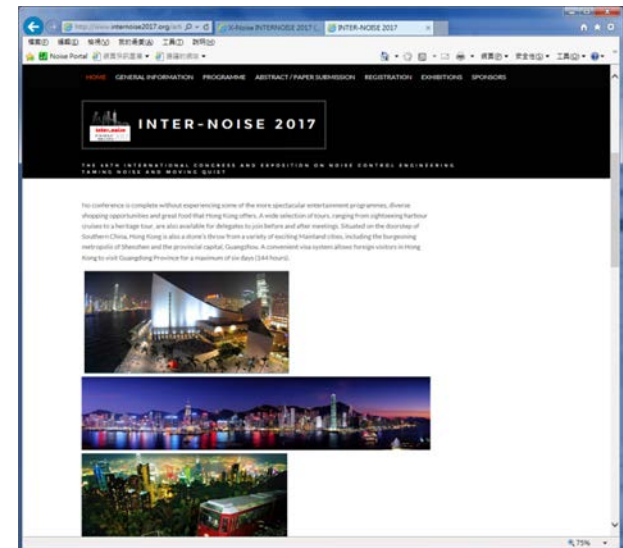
http://www.internoise2017.org/ach
X-Noise INTERNOISE 2017
INTER-NOISE 2017

檔案(F) 編輯(E) 檢視(V) 我的最愛(A) 工具(T) 說明(H)

Noise Portal

HOME GENERAL INFORMATION PROGRAMME ABSTRACT / PAPER SUBMISSION REGISTRATION EXHIBITIONS SPONSORS

inter.noise

INTER-NOISE 2017

THE 46TH INTERNATIONAL CONGRESS AND EXPOSITION ON NOISE CONTROL ENGINEERING
TAMING NOISE AND MOVING QUIET

No conference is complete without experiencing some of the more spectacular entertainment programmes, diverse shopping opportunities and great food that Hong Kong offers. A wide selection of tours, ranging from sightseeing harbour cruises to a heritage tour, are also available for delegates to join before and after meetings. Situated on the doorstep of Southern China, Hong Kong is also a stone's throw from a variety of Mainland cities, including the burgeoning metropolis of Shenzhen and the provincial capital, Guangzhou. A convenient visa system allows foreign visitors in Hong Kong to visit Guangdong Province for a maximum of six days (144 hours).

75%